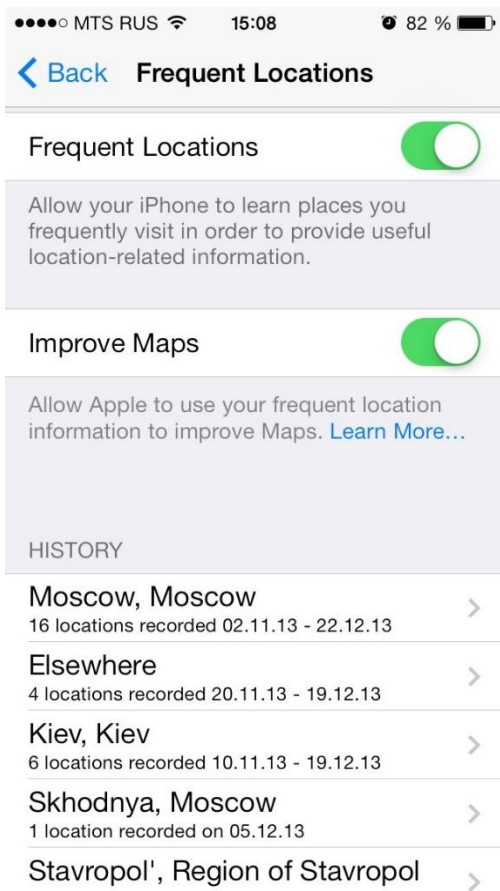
●●●●○ MTS RUS 15:08 82 %

Back Frequent Locations

Frequent Locations

Allow your iPhone to learn places you frequently visit in order to provide useful location-related information.

Improve Maps

Allow Apple to use your frequent location information to improve Maps. Learn More...

HISTORY

Moscow, Moscow
16 locations recorded 02.11.13 - 22.12.13

Elsewhere
4 locations recorded 20.11.13 - 19.12.13

Kiev, Kiev
6 locations recorded 10.11.13 - 19.12.13

Skhodnya, Moscow
1 location recorded on 05.12.13

Stavropol', Region of Stavropol